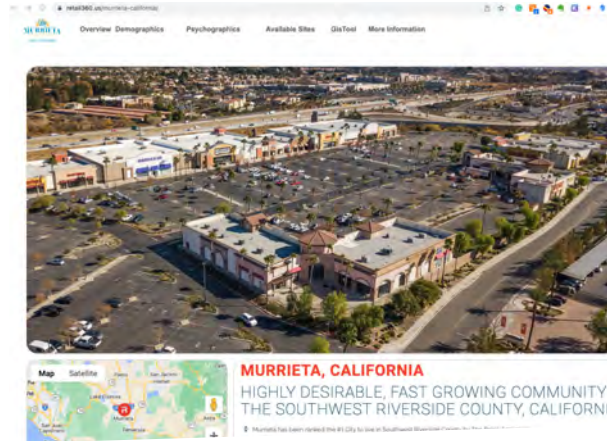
retail360.us/murrieta-california

MURRIETA

Overview Demographics Psychographics Available Sites GisTool More Information

Map Satellite

San Jacinto
Hemet
Lake Elsinore
Murrieta
Temecula

MURRIETA, CALIFORNIA

HIGHLY DESIRABLE, FAST GROWING COMMUNITY
THE SOUTHWEST RIVERSIDE COUNTY, CALIFORN

Murrieta has been ranked the #1 City to live in Southwest Riverside County by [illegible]